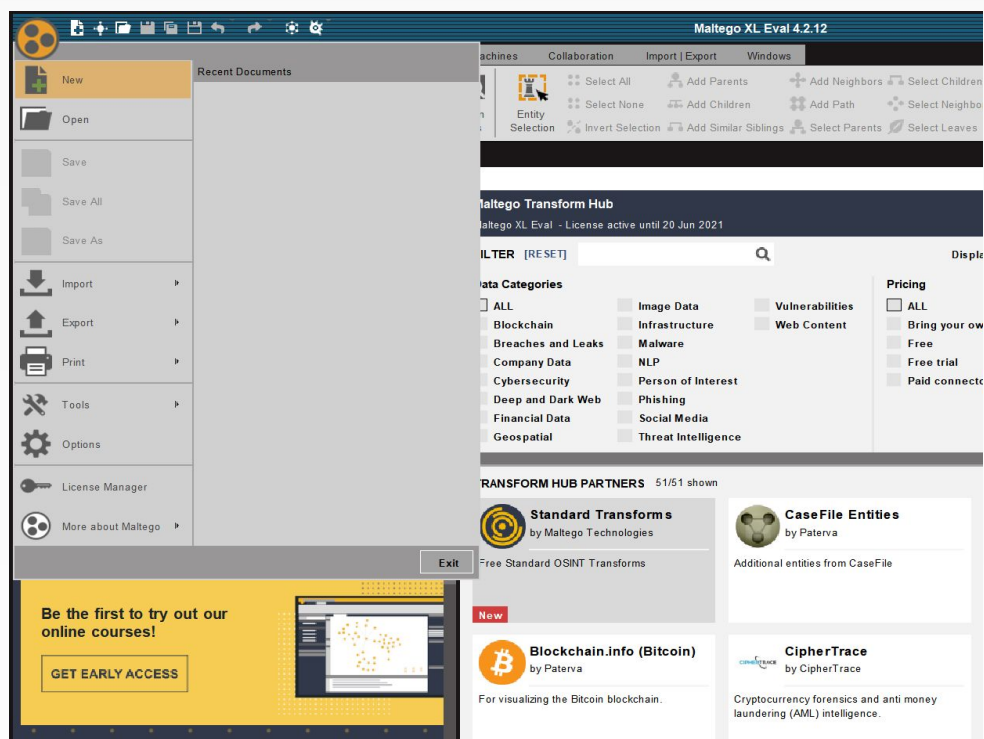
Maltego XL Eval 4.2.12

New
Open
Save
Save All
Save As
Import
Export
Print
Tools
Options
License Manager
More about Maltego

Recent Documents

Exit

achines
Collaboration
Import | Export
Windows

Entity Selection
Select All
Select None
Invert Selection
Add Parents
Add Children
Add Similar Siblings
Add Neighbors
Add Path
Select Parents
Select Children
Select Neighbo
Select Leaves

Maltego Transform Hub
altego XL Eval - License active until 20 Jun 2021

LTER [RESET]
Displa

ata Categories
ALL
Blockchain
Breaches and Leaks
Company Data
Cybersecurity
Deep and Dark Web
Financial Data
Geospatial
Image Data
Infrastructure
Malware
NLP
Person of Interest
Phishing
Social Media
Threat Intelligence
Vulnerabilities
Web Content

Pricing
ALL
Bring your ow
Free
Free trial
Paid connecto

TRANSFORM HUB PARTNERS 51/51 shown

Standard Transforms
by Maltego Technologies
Free Standard OSINT Transforms

CaseFile Entities
by Paterva
Additional entities from CaseFile

New
Blockchain.info (Bitcoin)
by Paterva
For visualizing the Bitcoin blockchain.

CipherTrace
by CipherTrace
Cryptocurrency forensics and anti money laundering (AML) intelligence.

Be the first to try out our online courses!
GET EARLY ACCESS